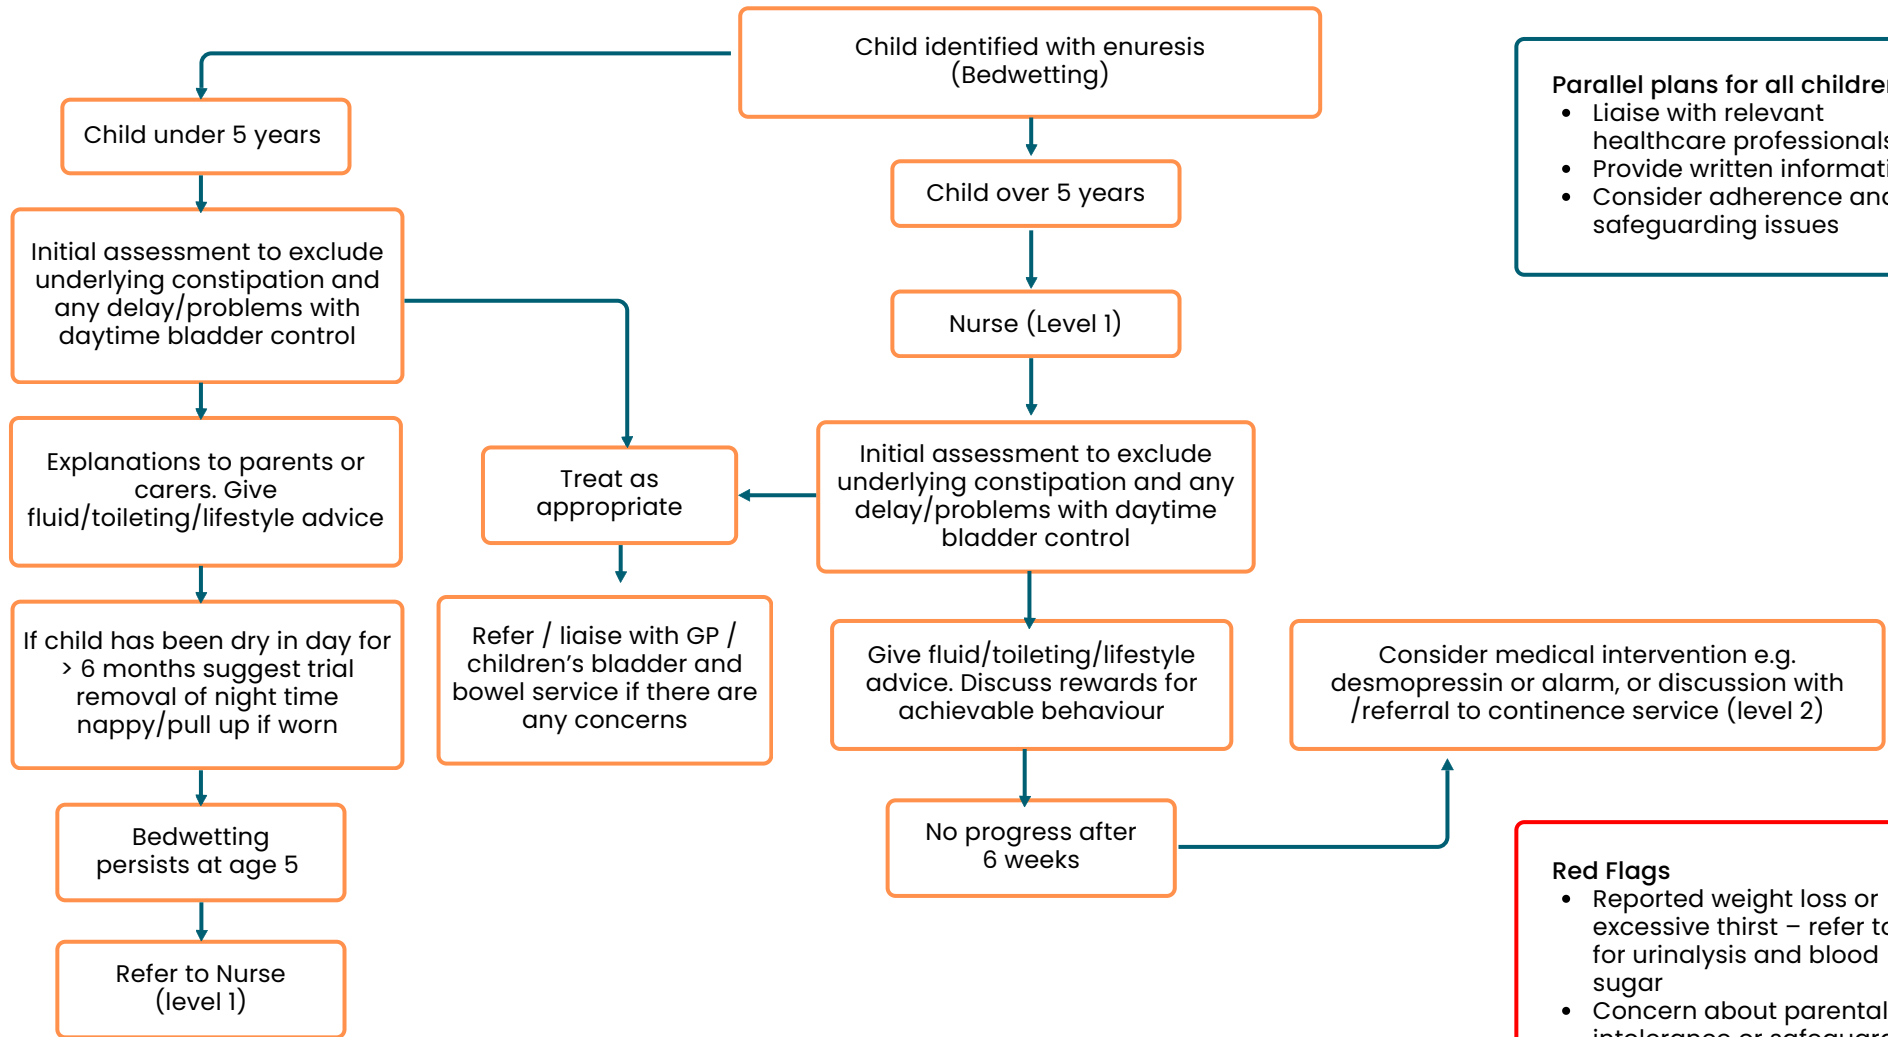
Child identified with enuresis (Bedwetting)

Child under 5 years

Initial assessment to exclude underlying constipation and any delay/problems with daytime bladder control

Explanations to parents or carers. Give fluid/toileting/lifestyle advice

If child has been dry in day for > 6 months suggest trial removal of night time nappy/pull up if worn

Bedwetting persists at age 5

Refer to Nurse (level 1)

Treat as appropriate

Refer / liaise with GP / children's bladder and bowel service if there are any concerns

Child over 5 years

Nurse (Level 1)

Initial assessment to exclude underlying constipation and any delay/problems with daytime bladder control

Give fluid/toileting/lifestyle advice. Discuss rewards for achievable behaviour

No progress after 6 weeks

Consider medical intervention e.g. desmopressin or alarm, or discussion with /referral to continence service (level 2)

Parallel plans for all childre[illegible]
• Liaise with relevant healthcare professional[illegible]
• Provide written informat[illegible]
• Consider adherence an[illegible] safeguarding issues

Red Flags
• Reported weight loss or excessive thirst – refer t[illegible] for urinalysis and blood sugar
• Concern about parental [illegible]